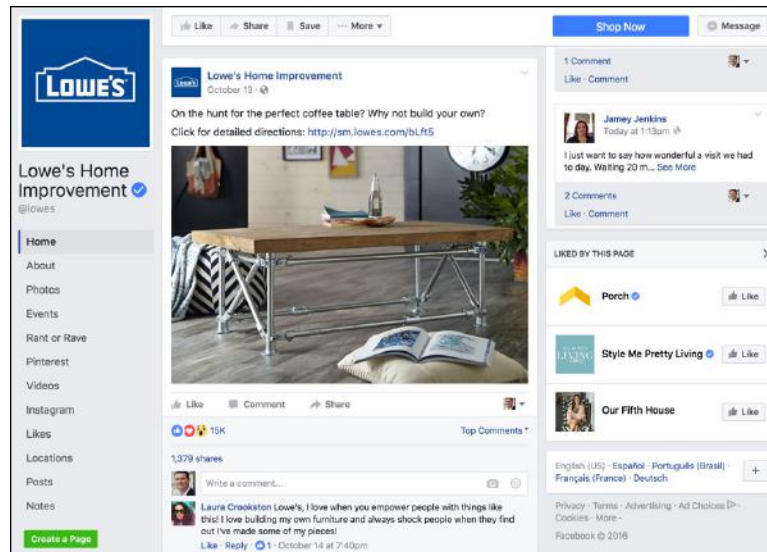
LOWE'S

Lowe's Home Improvement
@lowes

Home
About
Photos
Events
Rant or Rave
Pinterest
Videos
Instagram
Likes
Locations
Posts
Notes

Create a Page

Like Share Save ··· More

Lowe's Home Improvement
October 13 ·

On the hunt for the perfect coffee table? Why not build your own?
Click for detailed directions: http://sm.lowes.com/bLft5

Like Comment Share

15K Top Comments

1,379 shares

Write a comment...

Laura Crookston Lowe's, I love when you empower people with things like this! I love building my own furniture and always shock people when they find out I've made some of my pieces!
Like · Reply · 1 · October 14 at 7:40pm

Shop Now Message

1 Comment
Like · Comment

Jamey Jenkins
Today at 1:13pm
I just want to say how wonderful a visit we had to day. Waiting 20 m... See More

2 Comments
Like · Comment

LIKED BY THIS PAGE

Porch Like
Style Me Pretty Living Like
Our Fifth House Like

English (US) · Español · Português (Brasil) · Français (France) · Deutsch

Privacy · Terms · Advertising · Ad Choices · Cookies · More ·
Facebook © 2016